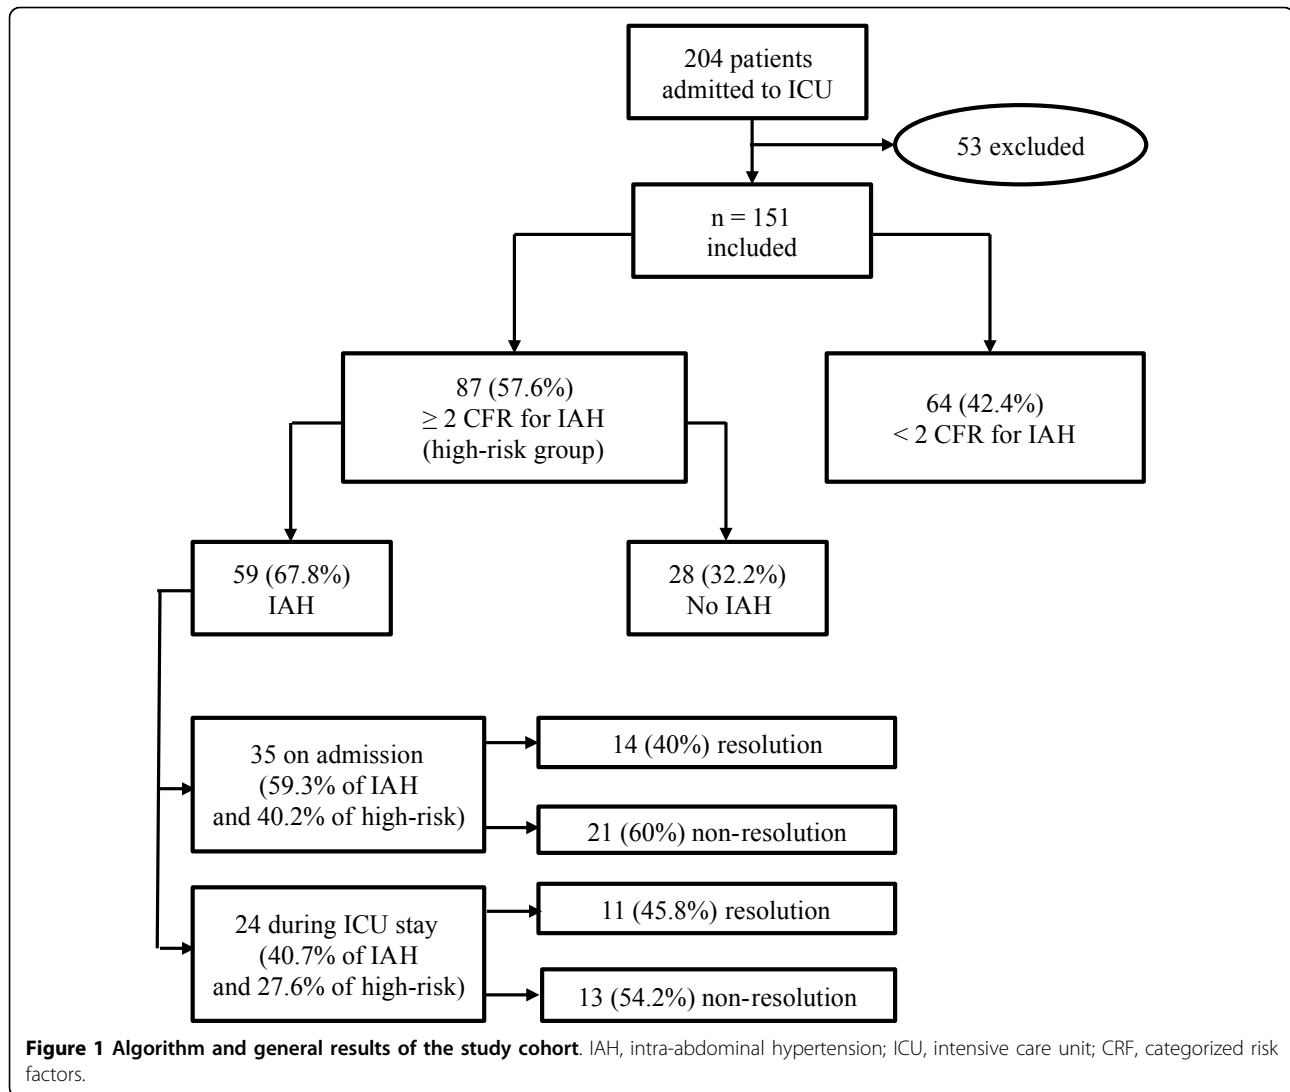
204 patients admitted to ICU

53 excluded

n = 151 included

87 (57.6%) $\geq$ 2 CFR for IAH (high-risk group)

64 (42.4%) < 2 CFR for IAH

59 (67.8%) IAH

28 (32.2%) No IAH

35 on admission (59.3% of IAH and 40.2% of high-risk)

14 (40%) resolution

21 (60%) non-resolution

24 during ICU stay (40.7% of IAH and 27.6% of high-risk)

11 (45.8%) resolution

13 (54.2%) non-resolution

**Figure 1 Algorithm and general results of the study cohort**. IAH, intra-abdominal hypertension; ICU, intensive care unit; CRF, categorized risk factors.